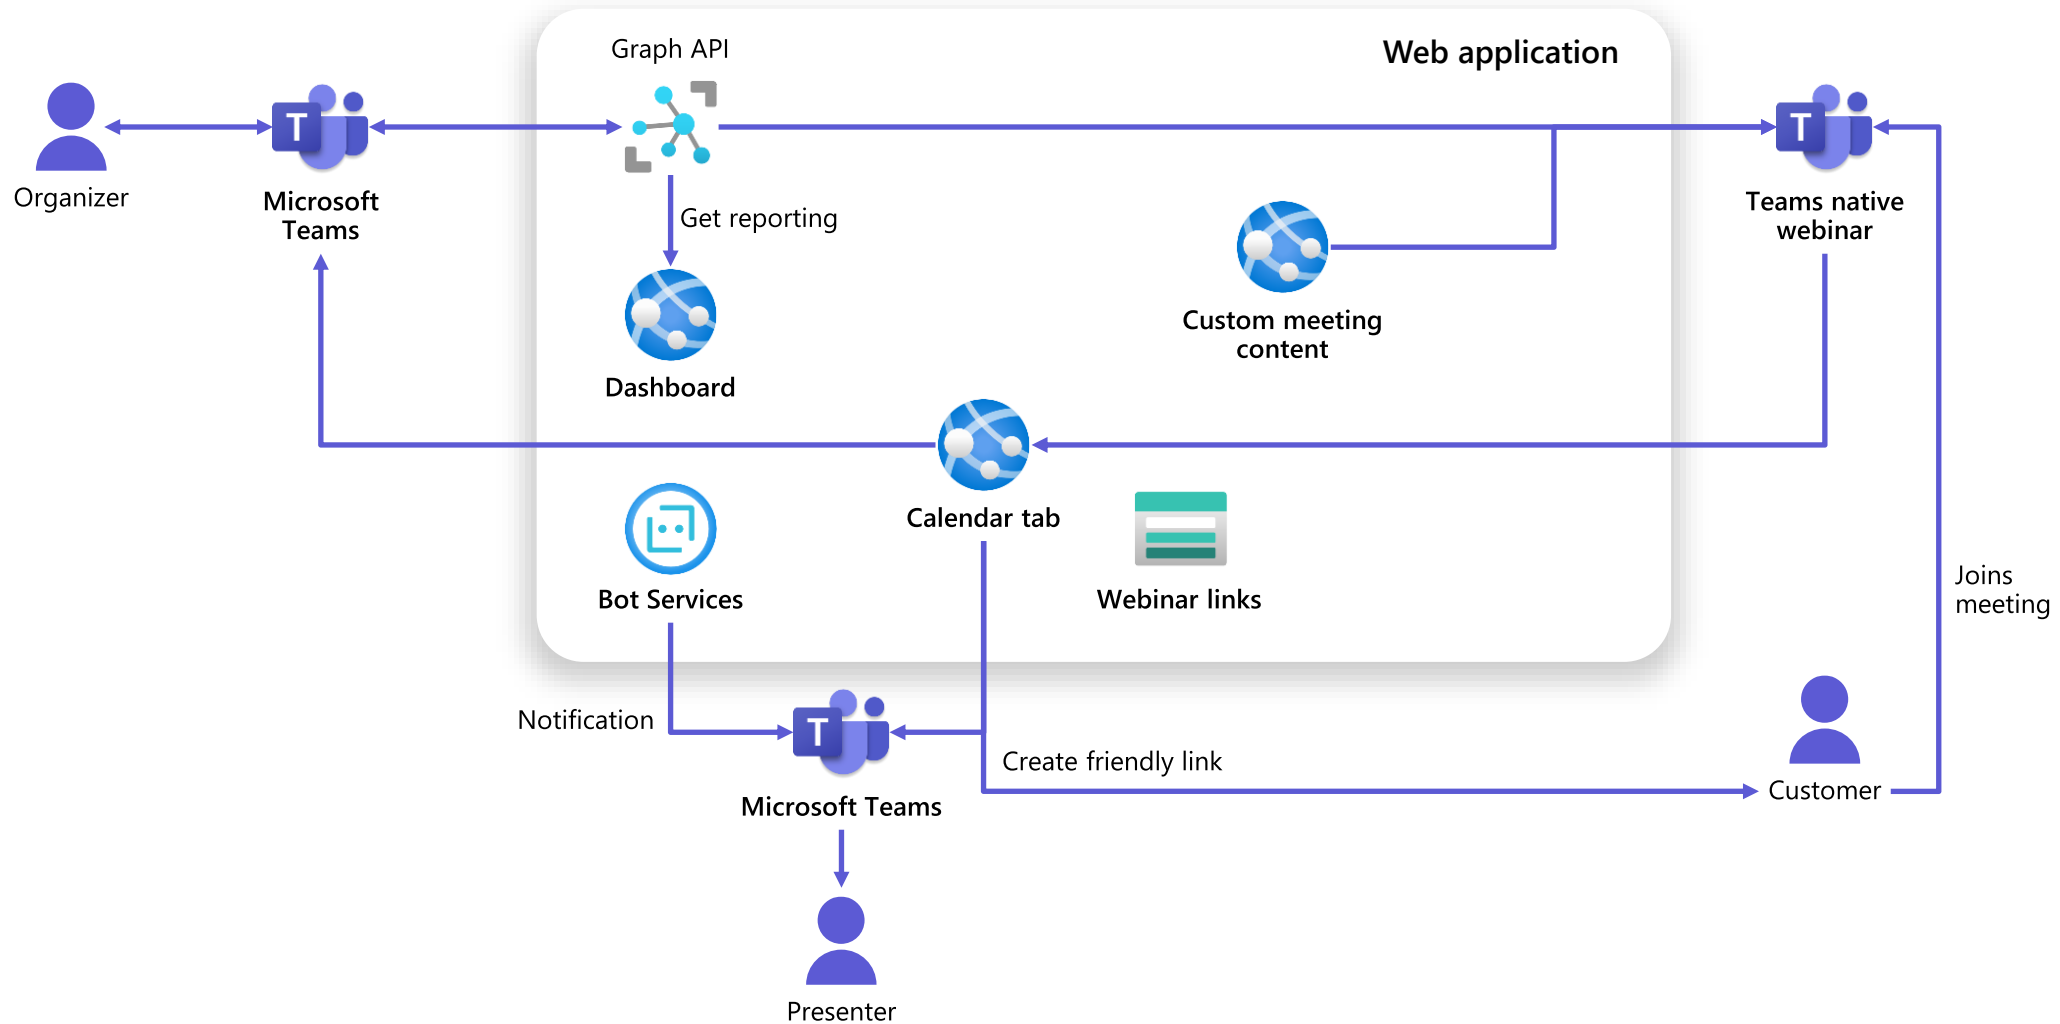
Web application

Graph API

Organizer

T

Microsoft Teams

Get reporting

Dashboard

Custom meeting content

T

Teams native webinar

Calendar tab

Bot Services

Webinar links

Joins meeting

Notification

T

Microsoft Teams

Create friendly link

Customer

Presenter